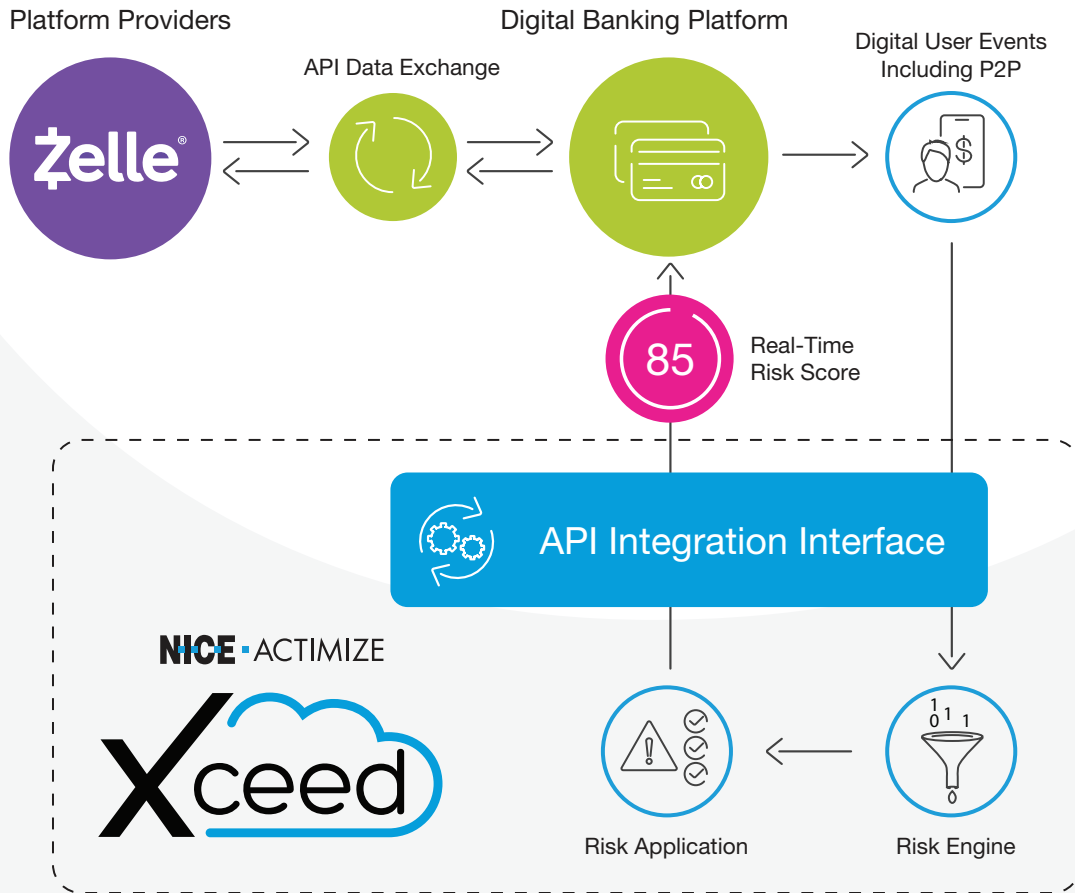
Platform Providers

Digital Banking Platform

API Data Exchange

Digital User Events Including P2P

Zelle®

85

Real-Time Risk Score

API Integration Interface

NICE · ACTIMIZE

Xceed

Risk Application

Risk Engine

1
0 1 1